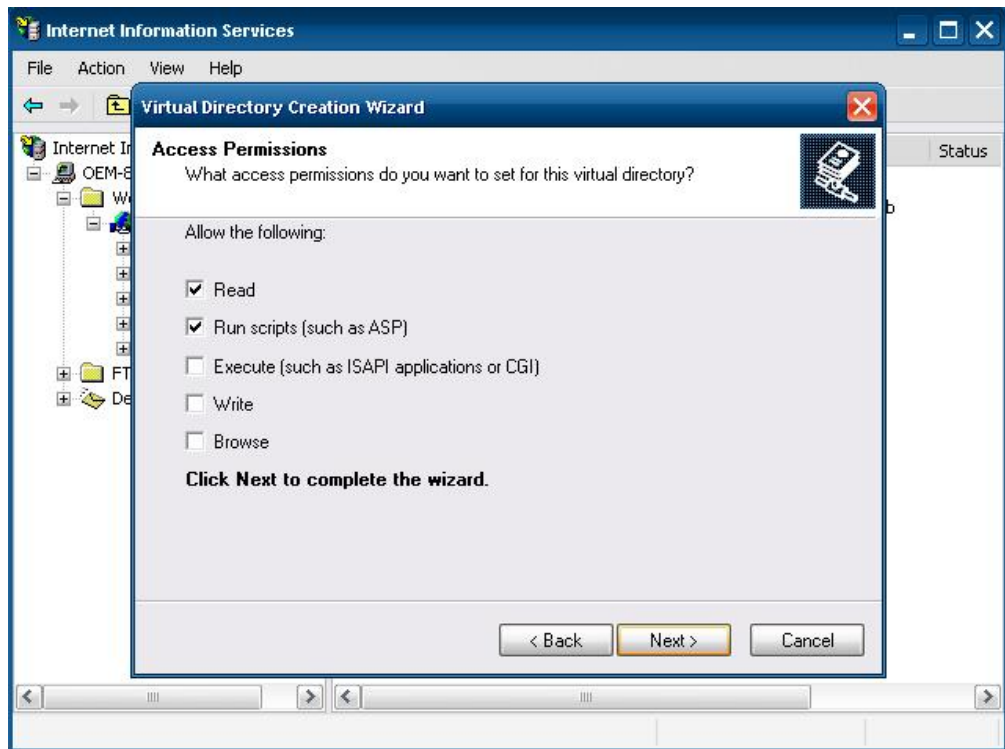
Internet Information Services

File Action View Help

Internet In
OEM-8
We
FT
De

Status

b

Virtual Directory Creation Wizard

Access Permissions
What access permissions do you want to set for this virtual directory?

Allow the following:

Read

Run scripts (such as ASP)

Execute (such as ISAPI applications or CGI)

Write

Browse

Click Next to complete the wizard.

< Back Next > Cancel